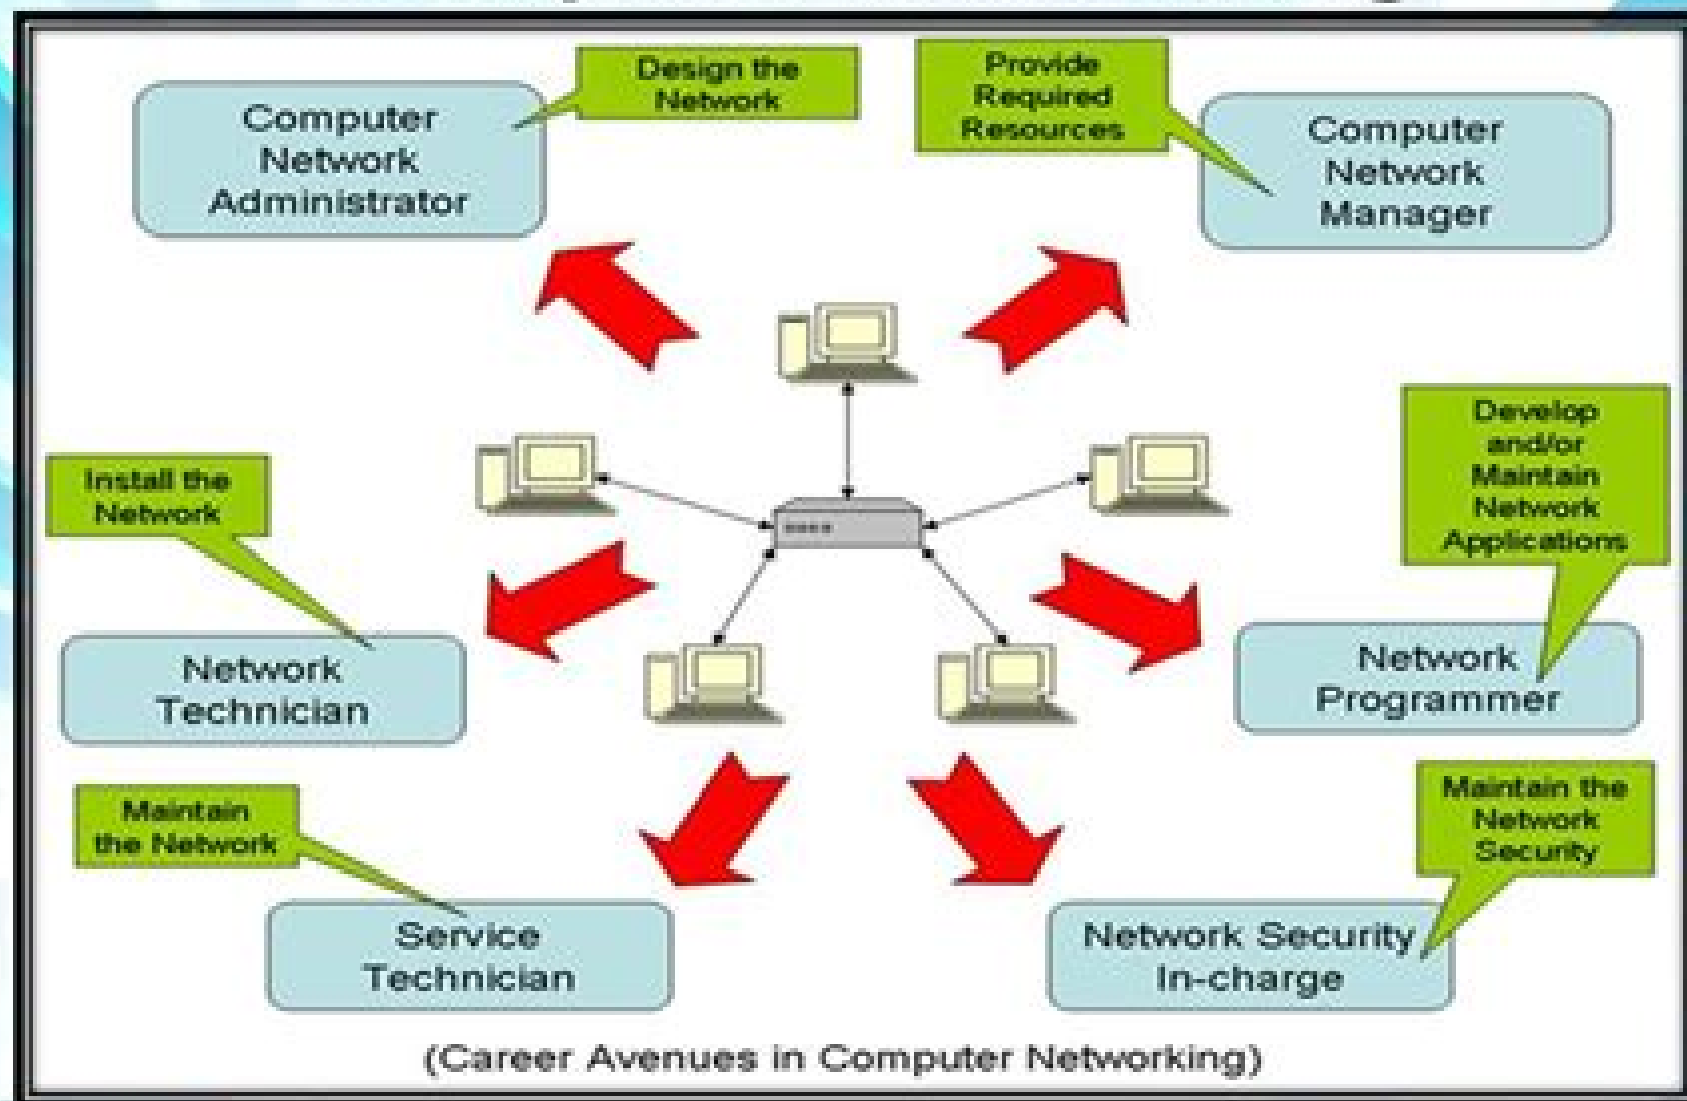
Computer Network Administrator

Design the Network

Provide Required Resources

Computer Network Manager

Install the Network

Develop and/or Maintain Network Applications

Network Technician

Network Programmer

Maintain the Network

Maintain the Network Security

Service Technician

Network Security In-charge

(Career Avenues in Computer Networking)